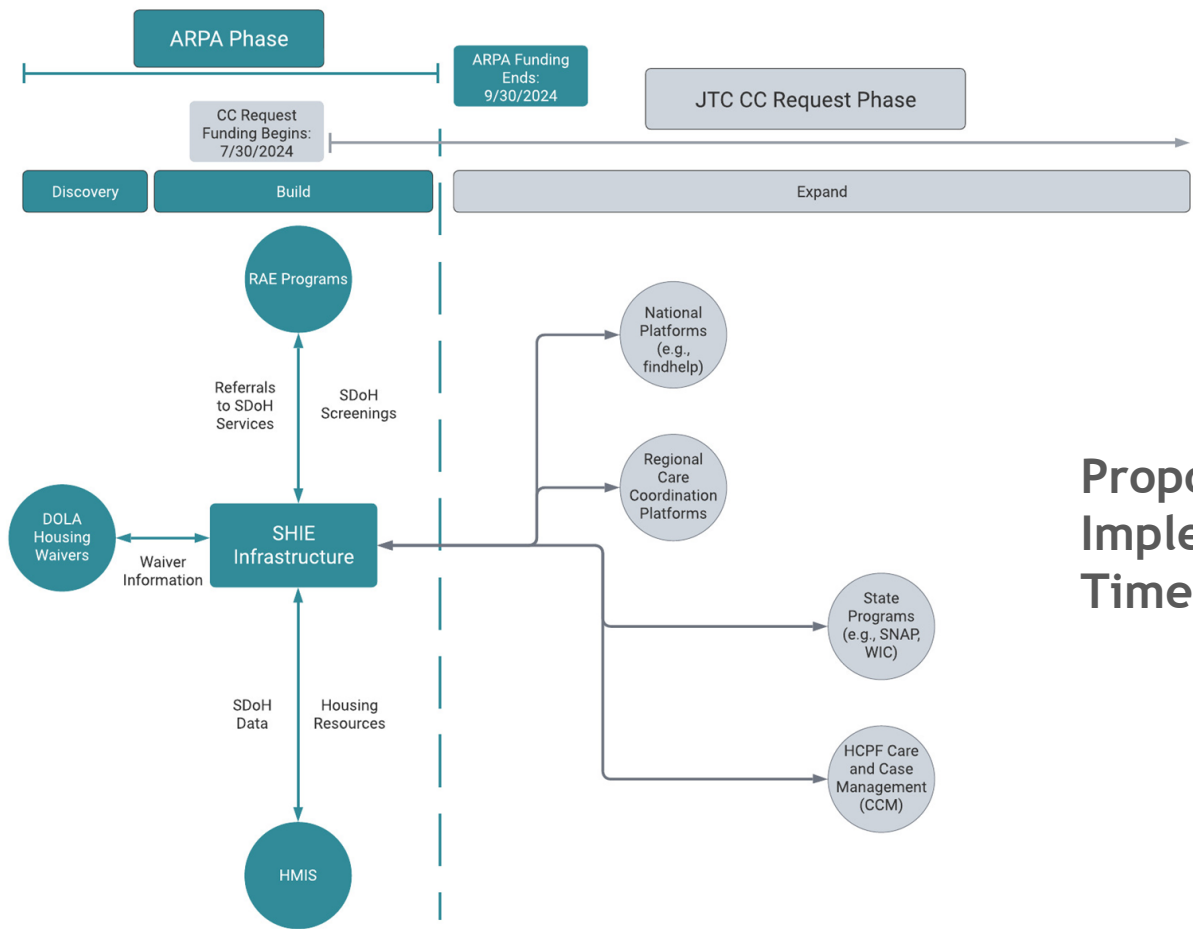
ARPA Phase

ARPA Funding Ends: 9/30/2024

JTC CC Request Phase

CC Request Funding Begins: 7/30/2024

Discovery

Build

Expand

RAE Programs

Referrals to SDoH Services

SDoH Screenings

DOLA Housing Waivers

Waiver Information

SHIE Infrastructure

SDoH Data

Housing Resources

HMIS

National Platforms (e.g., findhelp)

Regional Care Coordination Platforms

State Programs (e.g., SNAP, WIC)

HCPF Care and Case Management (CCM)

Propo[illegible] Imple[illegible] Time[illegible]